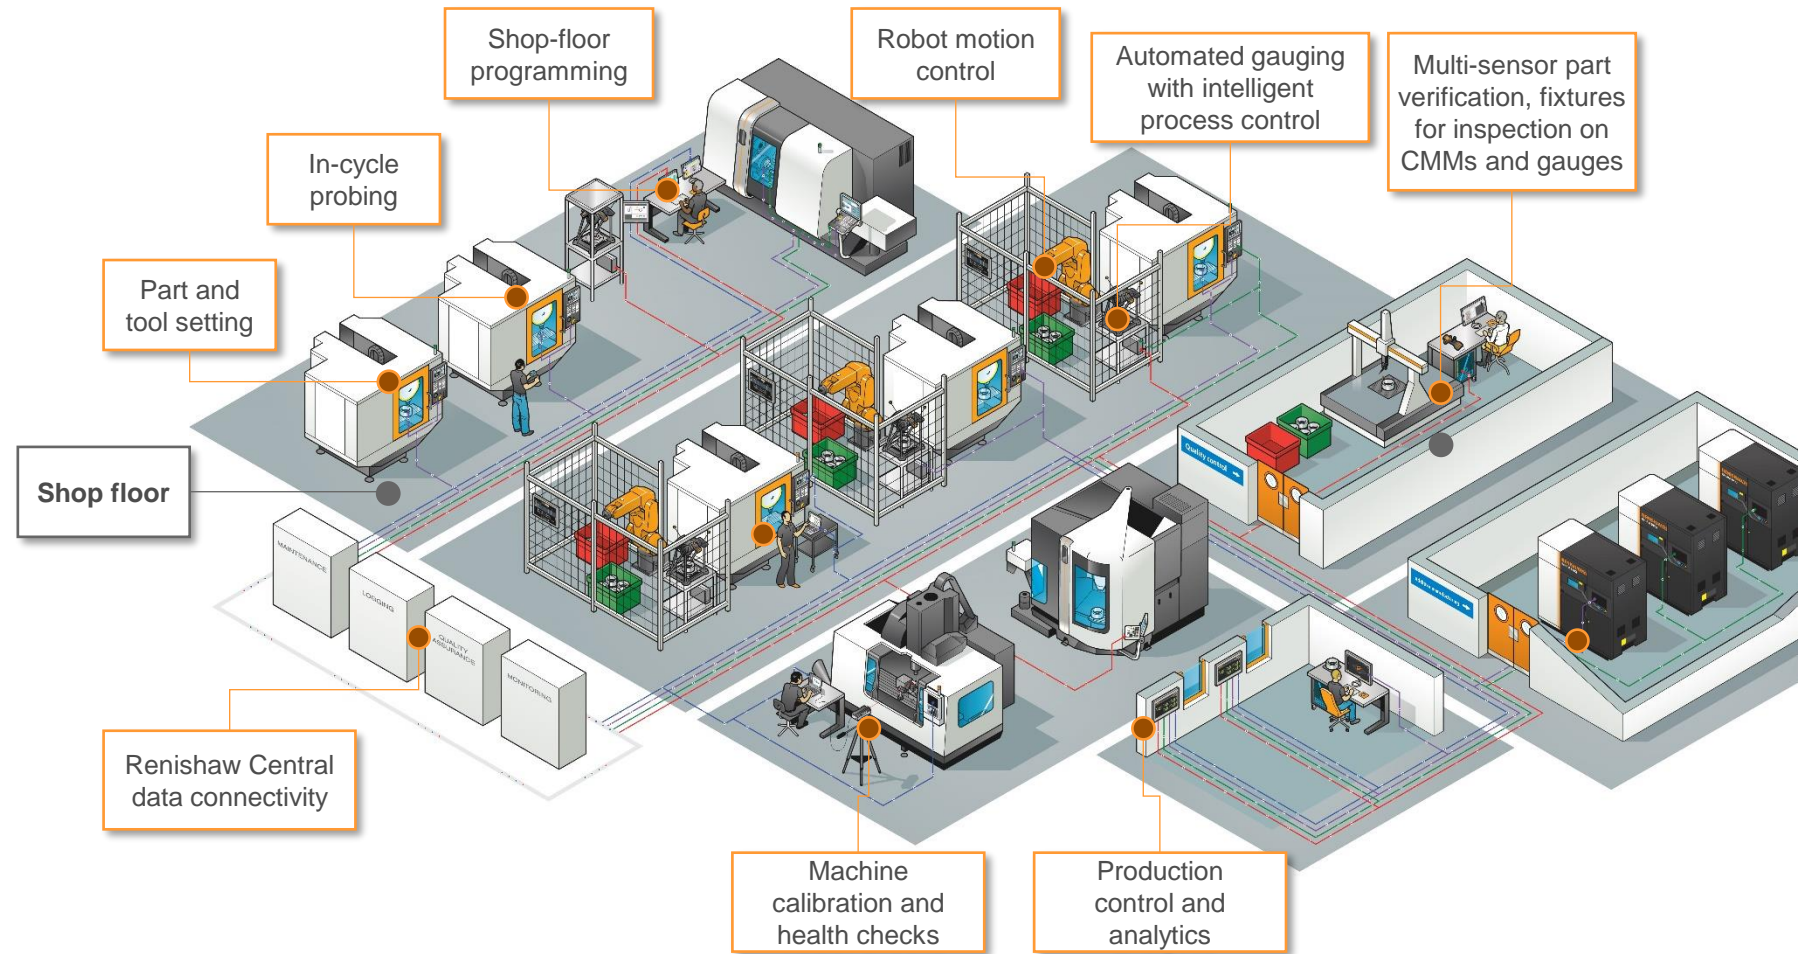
Shop-floor programming

Robot motion control

Automated gauging with intelligent process control

Multi-sensor part verification, fixtures for inspection on CMMs and gauges

In-cycle probing

Part and tool setting

Shop floor

MAINTENANCE

LOGGING

QUALITY ASSURANCE

MONITORING

Quality control

Renishaw Central data connectivity

Machine calibration and health checks

Production control and analytics